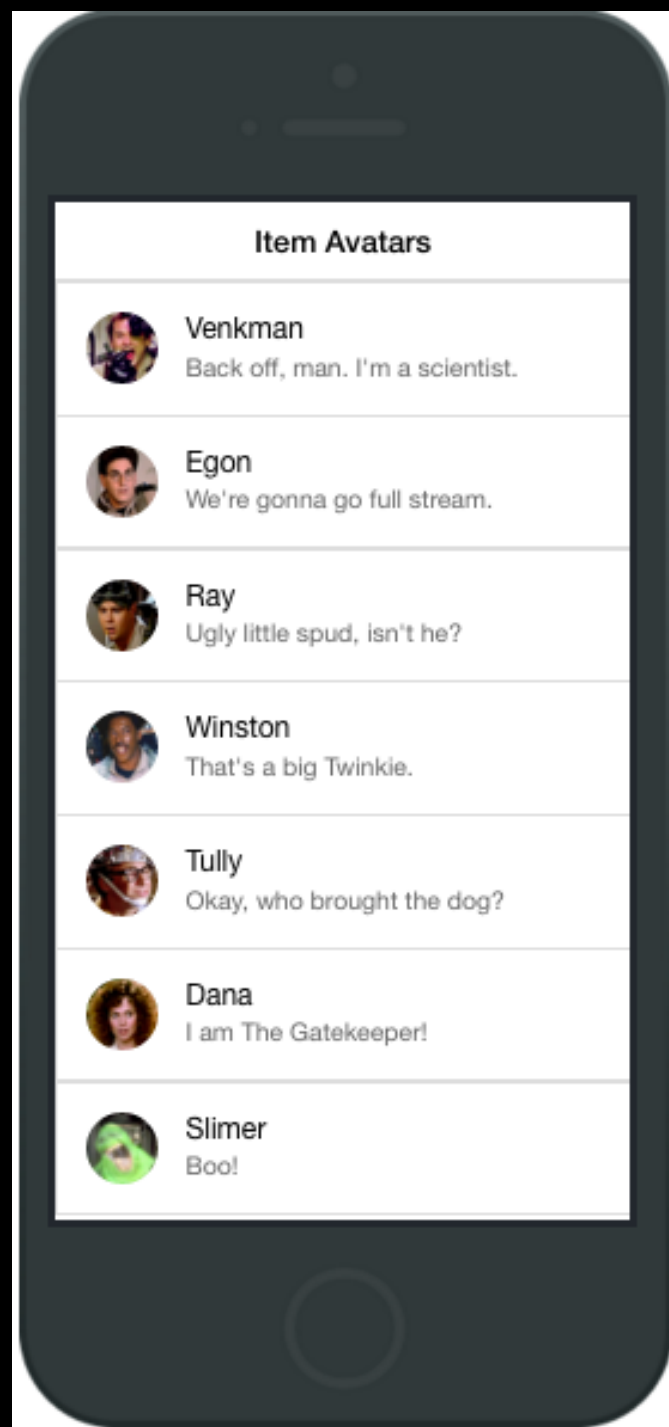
Item Avatars

Venkman
Back off, man. I'm a scientist.

Egon
We're gonna go full stream.

Ray
Ugly little spud, isn't he?

Winston
That's a big Twinkie.

Tully
Okay, who brought the dog?

Dana
I am The Gatekeeper!

Slimer
Boo!